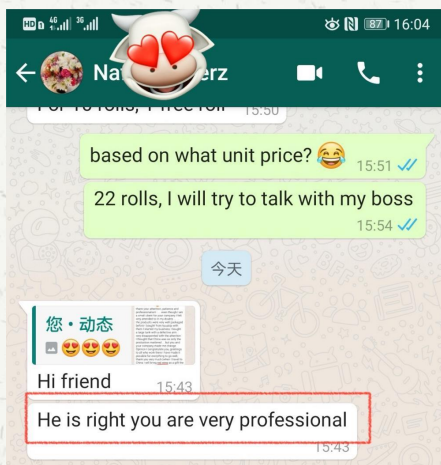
HD 4G 3G
87 16:04
Nat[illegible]erz

For 10 rolls, 1 free roll 15:50

based on what unit price? 😂 15:51

22 rolls, I will try to talk with my boss 15:54

今天

您・动态
😍😍😍
Hi friend 15:43

He is right you are very professional 15:43